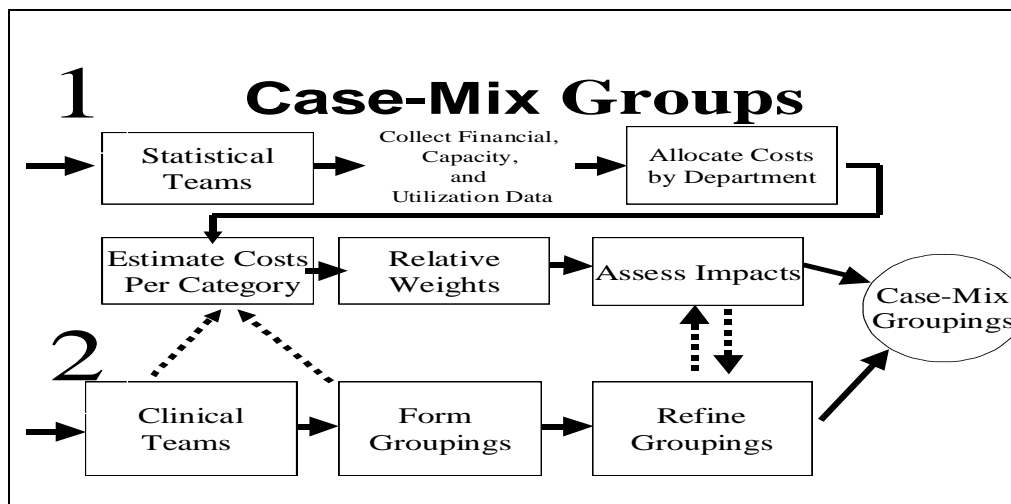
1

Case-Mix Groups

Statistical Teams

Collect Financial, Capacity, and Utilization Data

Allocate Costs by Department

Estimate Costs Per Category

Relative Weights

Assess Impacts

Case-Mix Groupings

2

Clinical Teams

Form Groupings

Refine Groupings